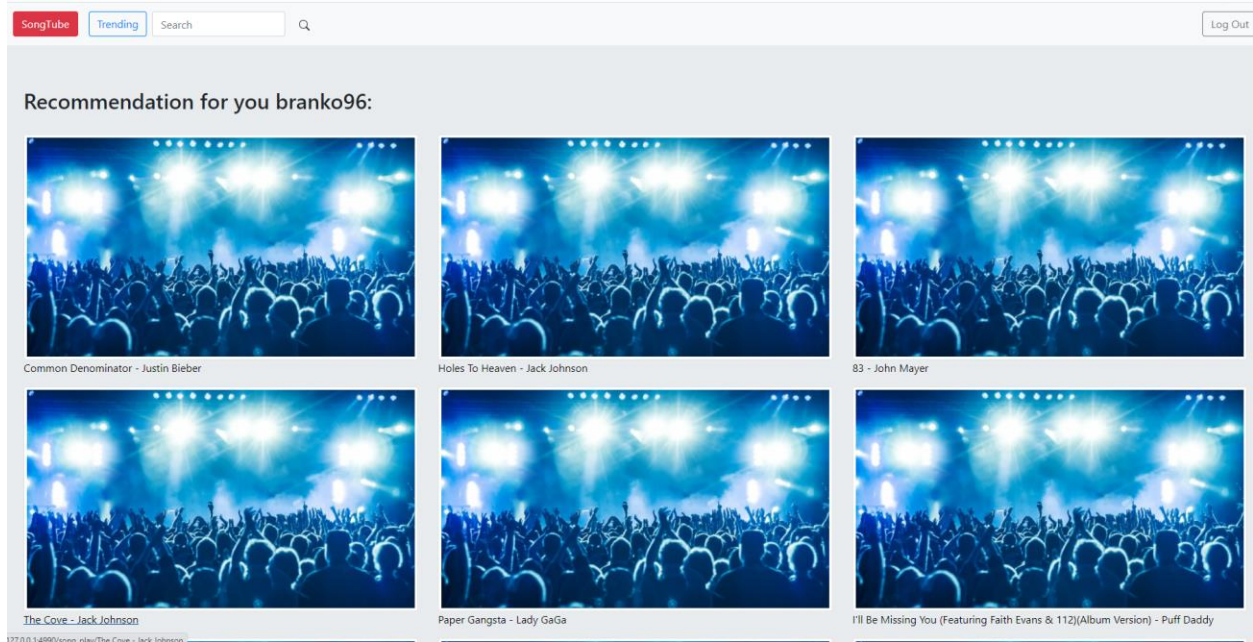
SongTube Trending Search Log Out

Recommendation for you branko96:

Common Denominator - Justin Bieber

Holes To Heaven - Jack Johnson

83 - John Mayer

The Cove - Jack Johnson

Paper Gangsta - Lady GaGa

I'll Be Missing You (Featuring Faith Evans & 112)(Album Version) - Puff Daddy

127.0.0.1:4990/song_play/The Cove - Jack Johnson